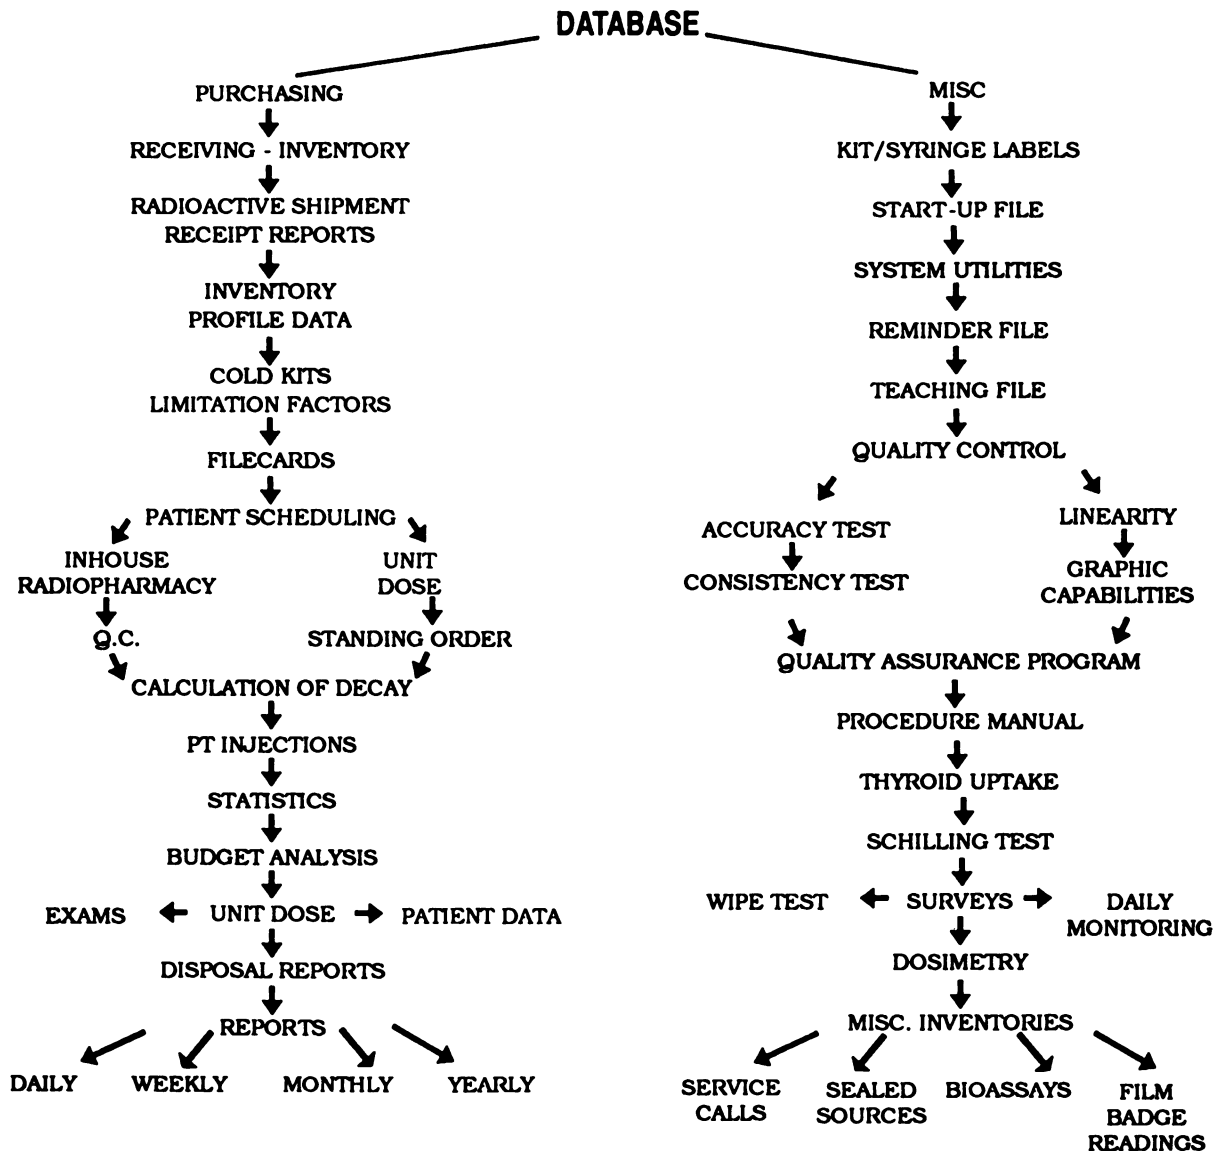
DATABASE

PURCHASING
RECEIVING - INVENTORY
RADIOACTIVE SHIPMENT RECEIPT REPORTS
INVENTORY PROFILE DATA
COLD KITS LIMITATION FACTORS
FILECARDS
PATIENT SCHEDULING
INHOUSE RADIOPHARMACY
UNIT DOSE
Q.C.
STANDING ORDER
CALCULATION OF DECAY
PT INJECTIONS
STATISTICS
BUDGET ANALYSIS
EXAMS
UNIT DOSE
PATIENT DATA
DISPOSAL REPORTS
REPORTS
DAILY
WEEKLY
MONTHLY
YEARLY

MISC
KIT/SYRINGE LABELS
START-UP FILE
SYSTEM UTILITIES
REMINDER FILE
TEACHING FILE
QUALITY CONTROL
ACCURACY TEST
CONSISTENCY TEST
LINEARITY
GRAPHIC CAPABILITIES
QUALITY ASSURANCE PROGRAM
PROCEDURE MANUAL
THYROID UPTAKE
SCHILLING TEST
WIPE TEST
SURVEYS
DAILY MONITORING
DOSIMETRY
MISC. INVENTORIES
SERVICE CALLS
SEALED SOURCES
BIOASSAYS
FILM BADGE READINGS